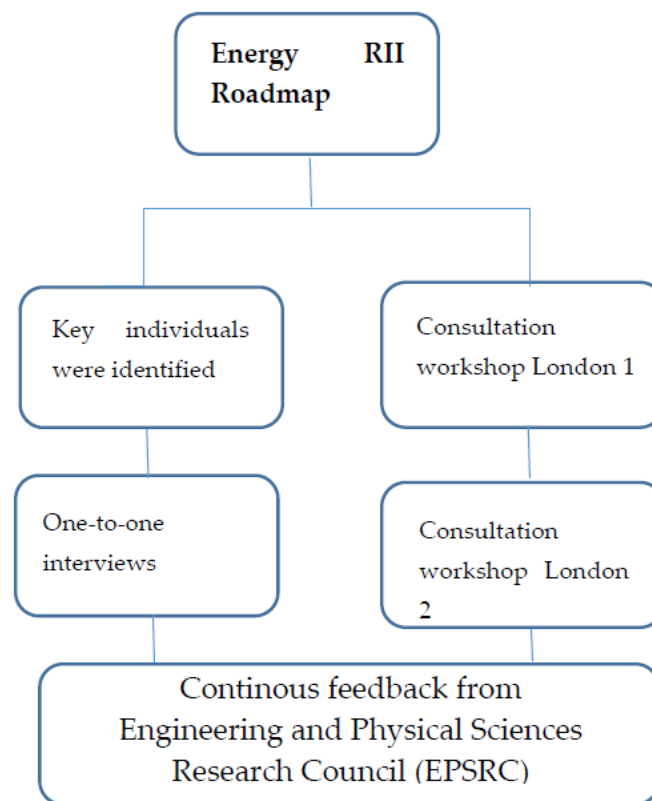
Energy RII Roadmap

Key individuals were identified

Consultation workshop London 1

One-to-one interviews

Consultation workshop London 2

Continous feedback from Engineering and Physical Sciences Research Council (EPSRC)